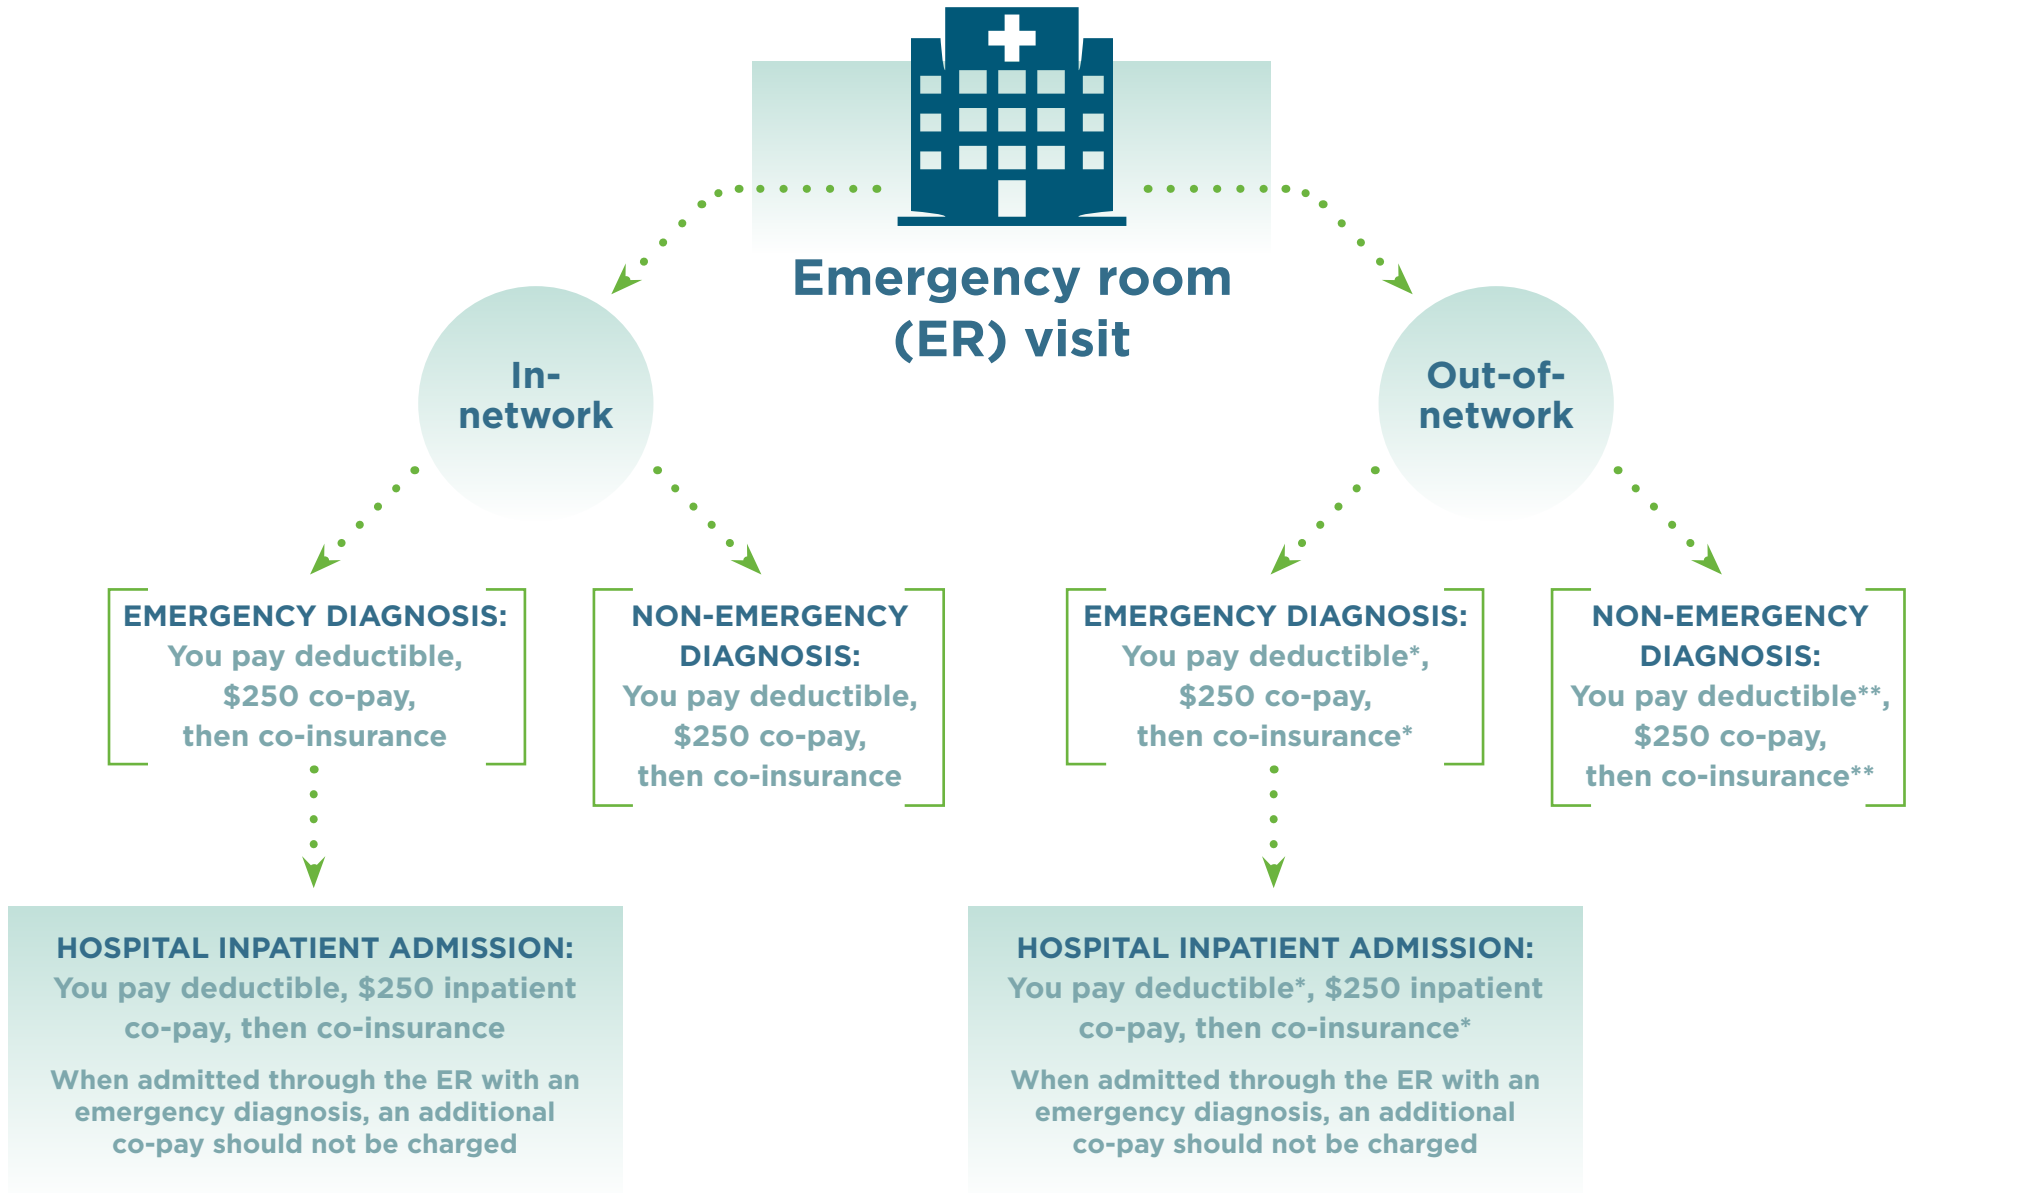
Emergency room (ER) visit

In-network

Out-of-network

EMERGENCY DIAGNOSIS: You pay deductible, \$250 co-pay, then co-insurance

NON-EMERGENCY DIAGNOSIS: You pay deductible, \$250 co-pay, then co-insurance

EMERGENCY DIAGNOSIS: You pay deductible*, \$250 co-pay, then co-insurance*

NON-EMERGENCY DIAGNOSIS: You pay deductible**, \$250 co-pay, then co-insurance**

HOSPITAL INPATIENT ADMISSION: You pay deductible, \$250 inpatient co-pay, then co-insurance

When admitted through the ER with an emergency diagnosis, an additional co-pay should not be charged

HOSPITAL INPATIENT ADMISSION: You pay deductible*, \$250 inpatient co-pay, then co-insurance*

When admitted through the ER with an emergency diagnosis, an additional co-pay should not be charged